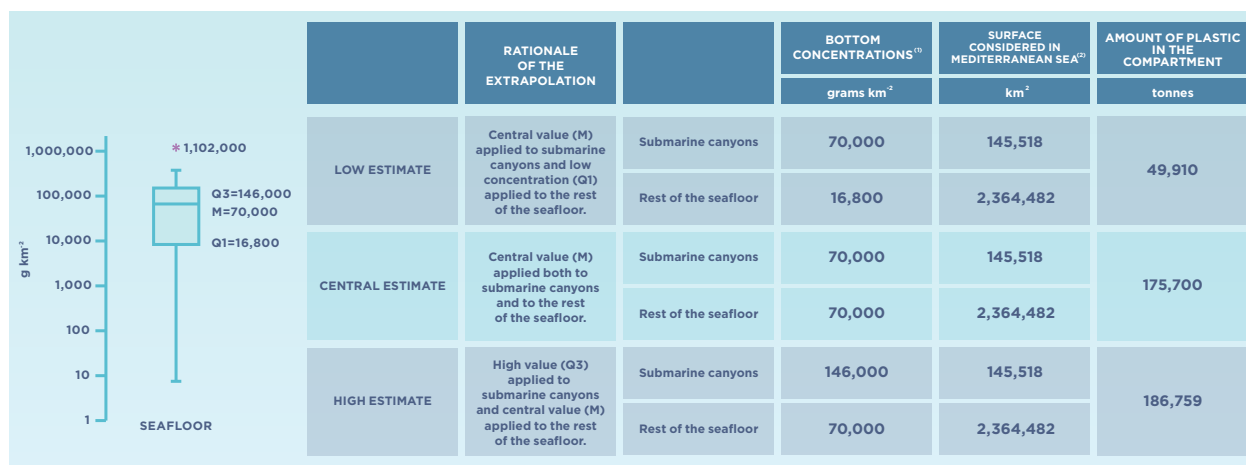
1,000,000
100,000
10,000
1,000
100
10
1
g km$^{-2}$
*1,102,000
Q3=146,000
M=70,000
Q1=16,800
SEAFLOOR

| | RATIONALE OF THE EXTRAPOLATION | | BOTTOM CONCENTRATIONS$^{(1)}$ | SURFACE CONSIDERED IN MEDITERRANEAN SEA$^{(2)}$ | AMOUNT OF PLASTIC IN THE COMPARTMENT |
|---|---|---|---|---|---|
| | | | grams km$^{-2}$ | km$^{2}$ | tonnes |
| LOW ESTIMATE | Central value (M) applied to submarine canyons and low concentration (Q1) applied to the rest of the seafloor. | Submarine canyons | 70,000 | 145,518 | 49,910 |
| | | Rest of the seafloor | 16,800 | 2,364,482 | |
| CENTRAL ESTIMATE | Central value (M) applied both to submarine canyons and to the rest of the seafloor. | Submarine canyons | 70,000 | 145,518 | 175,700 |
| | | Rest of the seafloor | 70,000 | 2,364,482 | |
| HIGH ESTIMATE | High value (Q3) applied to submarine canyons and central value (M) applied to the rest of the seafloor. | Submarine canyons | 146,000 | 145,518 | 186,759 |
| | | Rest of the seafloor | 70,000 | 2,364,482 | |